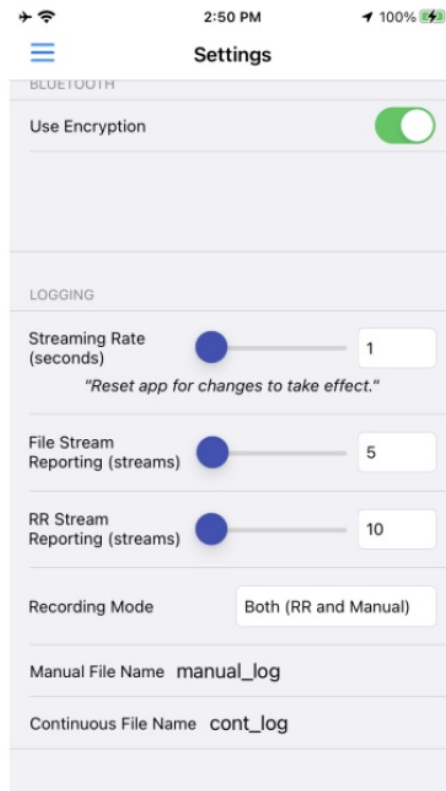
2:50 PM
100%

Settings

BLUETOOTH

Use Encryption

LOGGING

Streaming Rate (seconds)
1
"Reset app for changes to take effect."

File Stream Reporting (streams)
5

RR Stream Reporting (streams)
10

Recording Mode
Both (RR and Manual)

Manual File Name manual_log

Continuous File Name cont_log